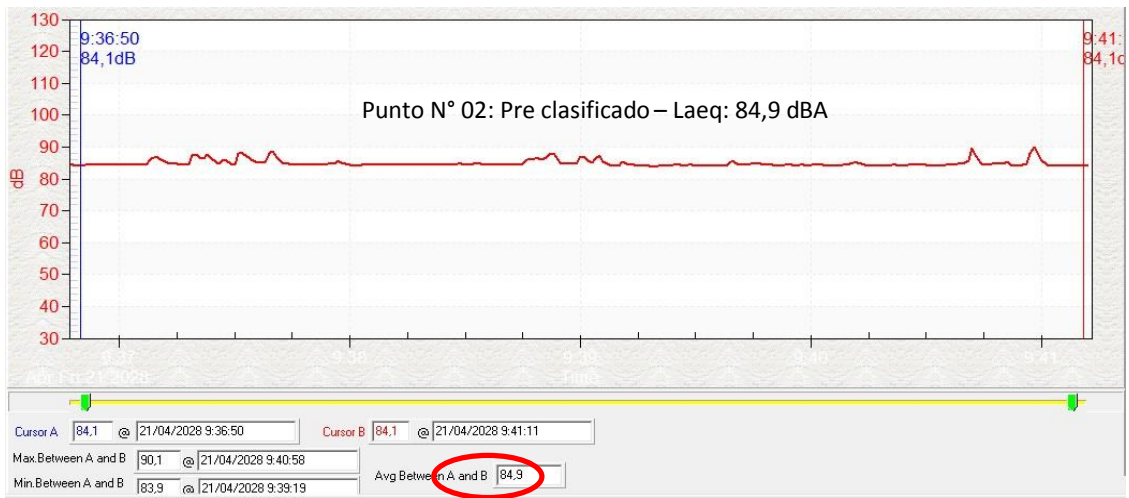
130
120
110
100
90
80
70
60
50
40
30
dB

9:36:50
84,1dB

9:41:
84,1d

Punto N° 02: Pre clasificado – Laeq: 84,9 dBA

9:37
Apr Fri 21 2028
9:38
9:39
Time
9:40
9:41

Cursor A 84,1 @ 21/04/2028 9:36:50
Cursor B 84,1 @ 21/04/2028 9:41:11
Max.Between A and B 90,1 @ 21/04/2028 9:40:58
Min.Between A and B 83,9 @ 21/04/2028 9:39:19
Avg Between A and B 84,9